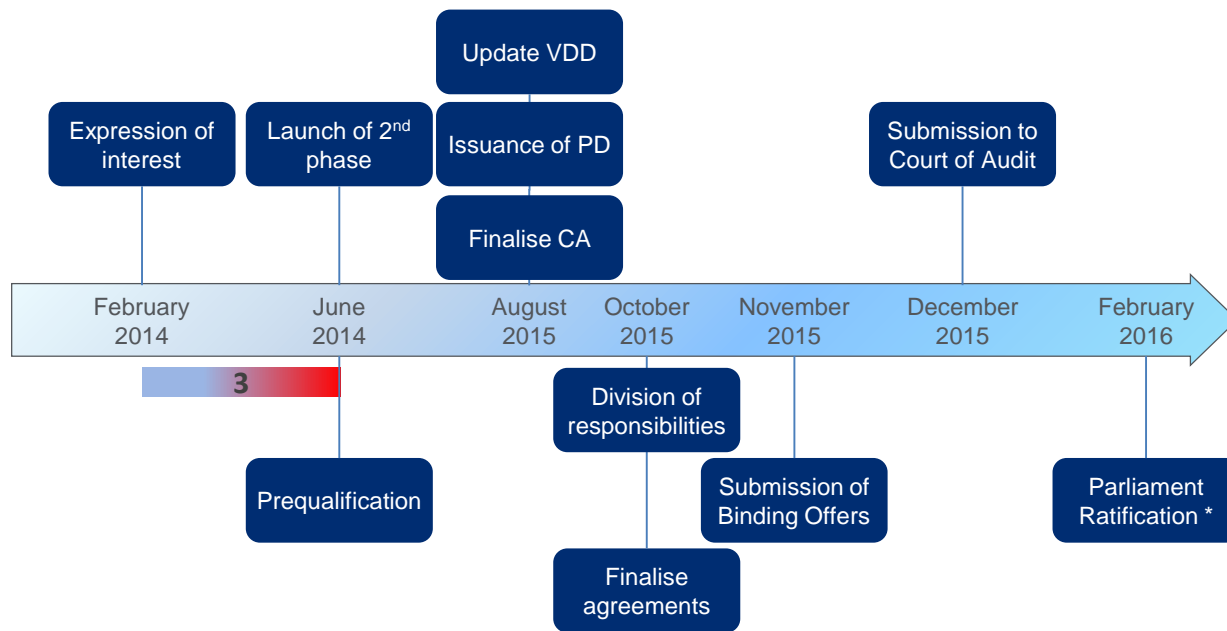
Update VDD

Expression of interest

Launch of 2$^{nd}$ phase

Issuance of PD

Submission to Court of Audit

Finalise CA

February 2014

June 2014

August 2015

October 2015

November 2015

December 2015

February 2016

3

Division of responsibilities

Prequalification

Submission of Binding Offers

Parliament Ratification *

Finalise agreements